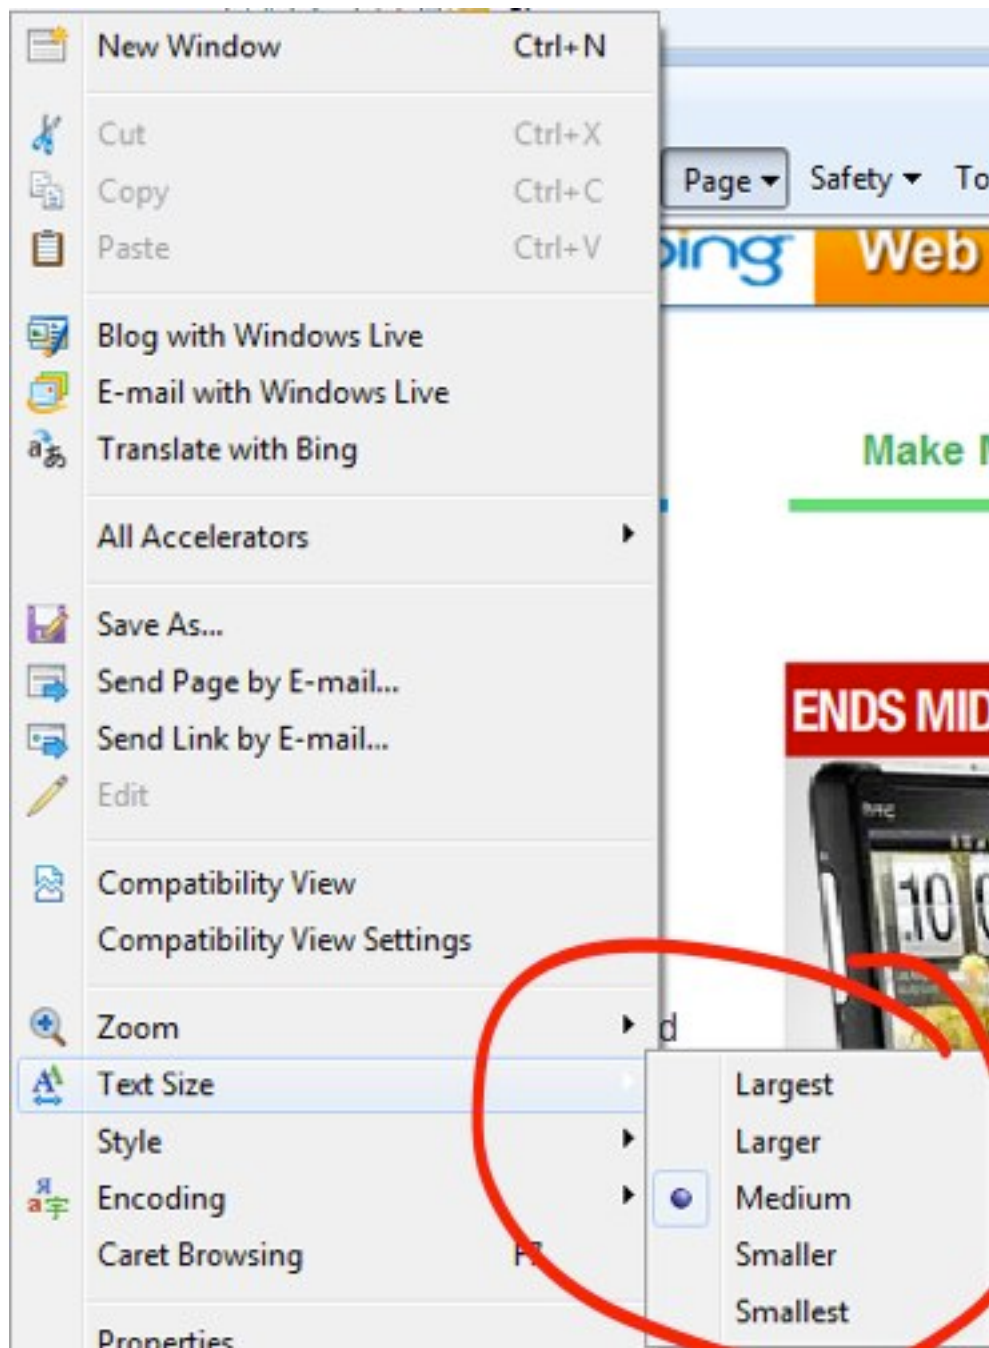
New Window Ctrl+N
Cut Ctrl+X
Copy Ctrl+C
Paste Ctrl+V
Blog with Windows Live
E-mail with Windows Live
Translate with Bing
All Accelerators
Save As...
Send Page by E-mail...
Send Link by E-mail...
Edit
Compatibility View
Compatibility View Settings
Zoom
Text Size
Style
Encoding
Caret Browsing F7
Properties

Page Safety To
bing Web
Make
ENDS MID
10
d

Largest
Larger
Medium
Smaller
Smallest